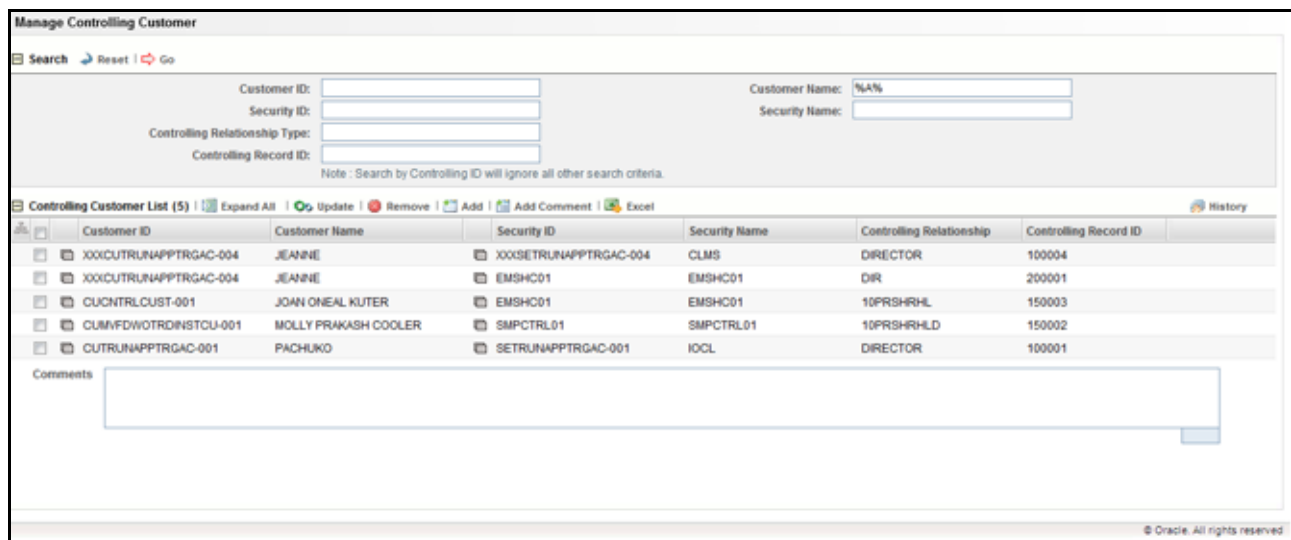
Manage Controlling Customer

Search Reset | Go

Customer ID:
Security ID:
Controlling Relationship Type:
Controlling Record ID:
Note : Search by Controlling ID will ignore all other search criteria.

Customer Name: %A%
Security Name:

Controlling Customer List (5) | Expand All | Update | Remove | Add | Add Comment | Excel History

| Customer ID | Customer Name | Security ID | Security Name | Controlling Relationship | Controlling Record ID |
|---|---|---|---|---|---|
| XXXCUTRUNAPPTRGAC-004 | JEANNE | XXXSETRUNAPPTRGAC-004 | CLMS | DIRECTOR | 100004 |
| XXXCUTRUNAPPTRGAC-004 | JEANNE | EMSHC01 | EMSHC01 | DIR | 200001 |
| CUCNTRLCUST-001 | JOAN ONEAL KUTER | EMSHC01 | EMSHC01 | 10PRSHRHL | 150003 |
| CUMVFDWOTRDINSTCU-001 | MOLLY PRAKASH COOLER | SMPCTRL01 | SMPCTRL01 | 10PRSHRHLD | 150002 |
| CUTRUNAPPTRGAC-001 | PACHUKO | SETRUNAPPTRGAC-001 | IOCL | DIRECTOR | 100001 |

Comments

© Oracle. All rights reserved